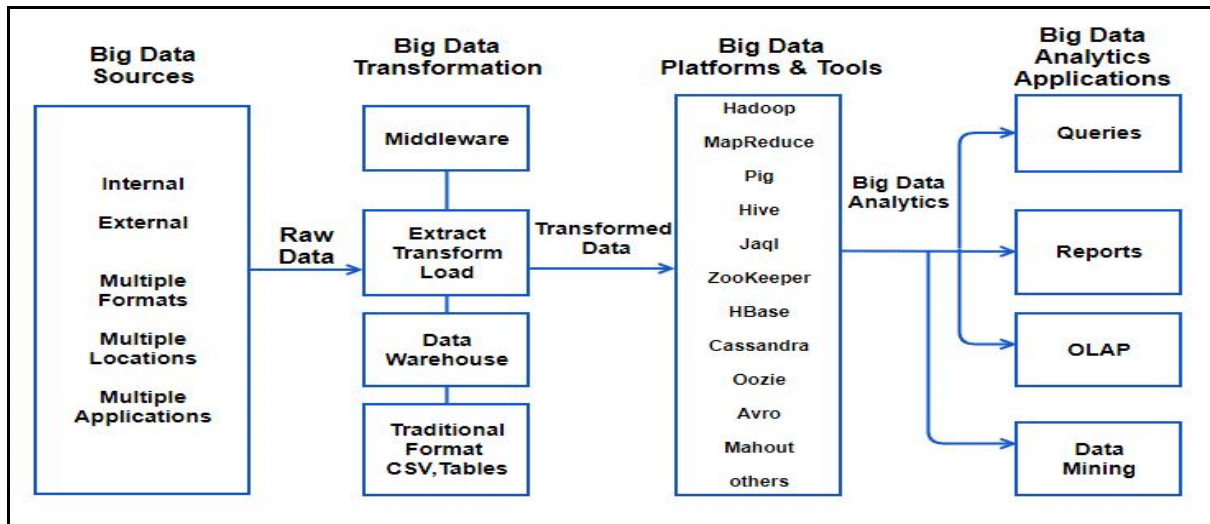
Big Data Sources

Internal

External

Multiple Formats

Multiple Locations

Multiple Applications

Raw Data

Big Data Transformation

Middleware

Extract Transform Load

Data Warehouse

Traditional Format CSV,Tables

Transformed Data

Big Data Platforms & Tools

Hadoop

MapReduce

Pig

Hive

Jaql

ZooKeeper

HBase

Cassandra

Oozie

Avro

Mahout

others

Big Data Analytics

Big Data Analytics Applications

Queries

Reports

OLAP

Data Mining